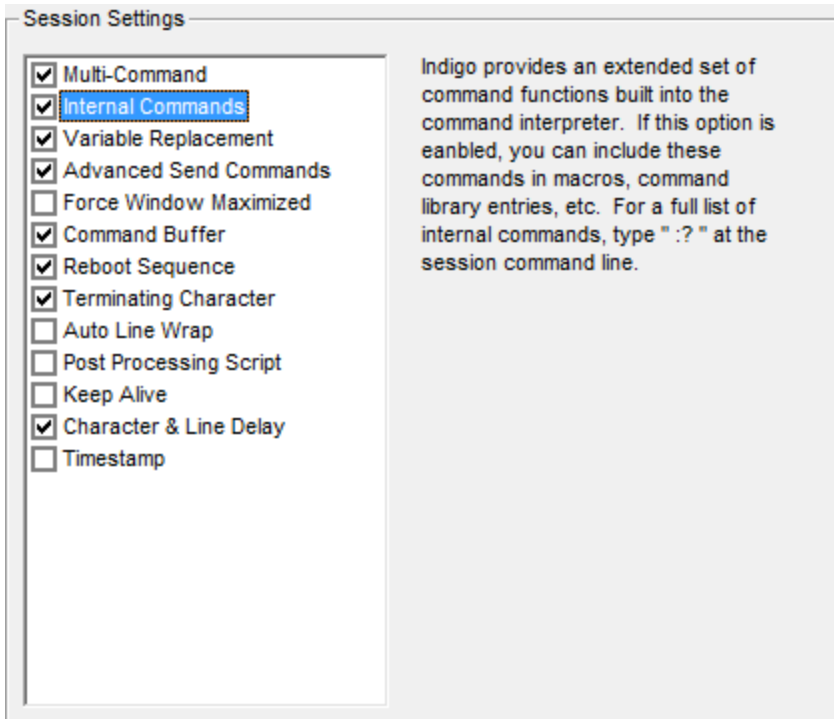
Session Settings

Multi-Command
Internal Commands
Variable Replacement
Advanced Send Commands
Force Window Maximized
Command Buffer
Reboot Sequence
Terminating Character
Auto Line Wrap
Post Processing Script
Keep Alive
Character & Line Delay
Timestamp

Indigo provides an extended set of command functions built into the command interpreter. If this option is eanbled, you can include these commands in macros, command library entries, etc. For a full list of internal commands, type " :? " at the session command line.